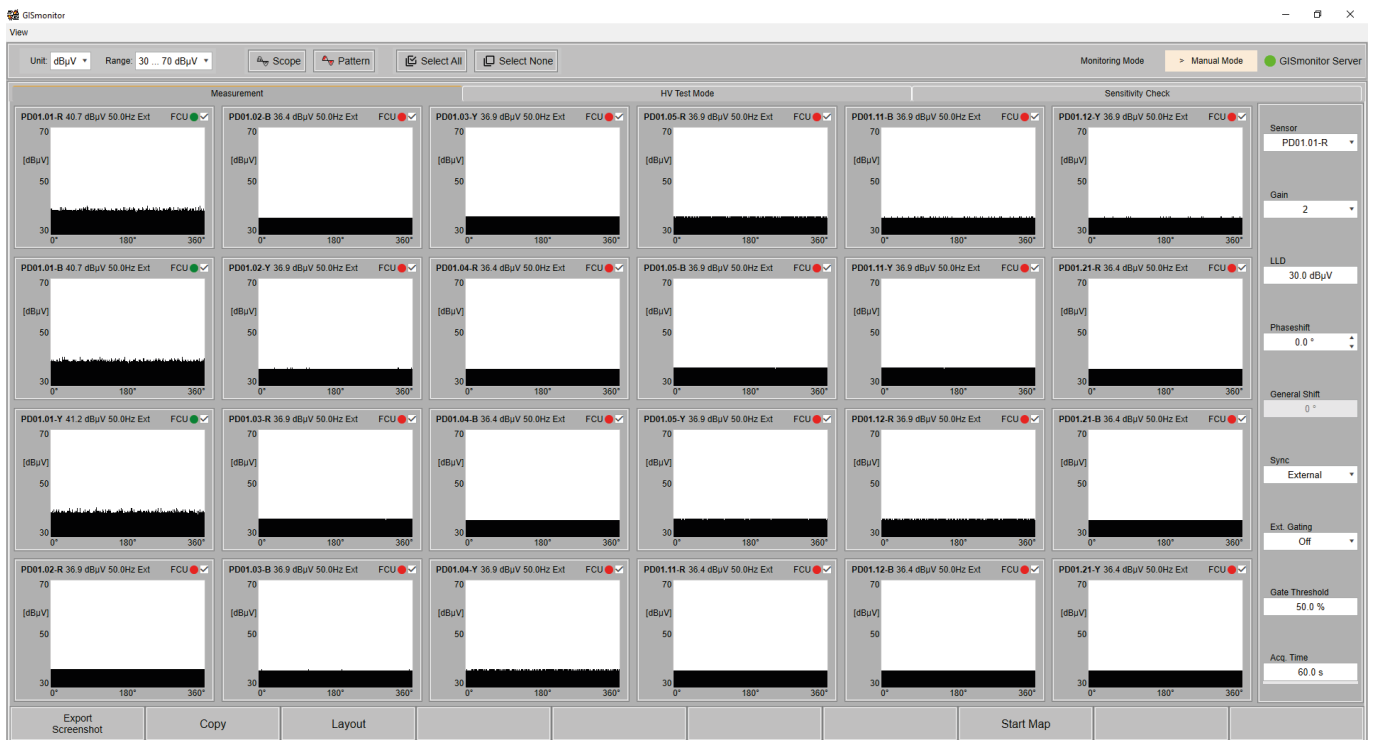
GISmonitor

View

Unit: dBµV Range: 30 ... 70 dBµV Scope Pattern Select All Select None Monitoring Mode > Manual Mode GISmonitor Server

Measurement | HV Test Mode | Sensitivity Check

PD01.01-R 40.7 dBµV 50.0Hz Ext FCU
70 [dBµV] 50 30 0° 180° 360°

PD01.02-B 36.4 dBµV 50.0Hz Ext FCU
70 [dBµV] 50 30 0° 180° 360°

PD01.03-Y 36.9 dBµV 50.0Hz Ext FCU
70 [dBµV] 50 30 0° 180° 360°

PD01.05-R 36.9 dBµV 50.0Hz Ext FCU
70 [dBµV] 50 30 0° 180° 360°

PD01.11-B 36.9 dBµV 50.0Hz Ext FCU
70 [dBµV] 50 30 0° 180° 360°

PD01.12-Y 36.9 dBµV 50.0Hz Ext FCU
70 [dBµV] 50 30 0° 180° 360°

PD01.01-B 40.7 dBµV 50.0Hz Ext FCU
70 [dBµV] 50 30 0° 180° 360°

PD01.02-Y 36.9 dBµV 50.0Hz Ext FCU
70 [dBµV] 50 30 0° 180° 360°

PD01.04-R 36.4 dBµV 50.0Hz Ext FCU
70 [dBµV] 50 30 0° 180° 360°

PD01.05-B 36.9 dBµV 50.0Hz Ext FCU
70 [dBµV] 50 30 0° 180° 360°

PD01.11-Y 36.9 dBµV 50.0Hz Ext FCU
70 [dBµV] 50 30 0° 180° 360°

PD01.21-R 36.4 dBµV 50.0Hz Ext FCU
70 [dBµV] 50 30 0° 180° 360°

PD01.01-Y 41.2 dBµV 50.0Hz Ext FCU
70 [dBµV] 50 30 0° 180° 360°

PD01.03-R 36.9 dBµV 50.0Hz Ext FCU
70 [dBµV] 50 30 0° 180° 360°

PD01.04-B 36.4 dBµV 50.0Hz Ext FCU
70 [dBµV] 50 30 0° 180° 360°

PD01.05-Y 36.9 dBµV 50.0Hz Ext FCU
70 [dBµV] 50 30 0° 180° 360°

PD01.12-R 36.9 dBµV 50.0Hz Ext FCU
70 [dBµV] 50 30 0° 180° 360°

PD01.21-B 36.4 dBµV 50.0Hz Ext FCU
70 [dBµV] 50 30 0° 180° 360°

PD01.02-R 36.9 dBµV 50.0Hz Ext FCU
70 [dBµV] 50 30 0° 180° 360°

PD01.03-B 36.9 dBµV 50.0Hz Ext FCU
70 [dBµV] 50 30 0° 180° 360°

PD01.04-Y 36.9 dBµV 50.0Hz Ext FCU
70 [dBµV] 50 30 0° 180° 360°

PD01.11-R 36.4 dBµV 50.0Hz Ext FCU
70 [dBµV] 50 30 0° 180° 360°

PD01.12-B 36.4 dBµV 50.0Hz Ext FCU
70 [dBµV] 50 30 0° 180° 360°

PD01.21-Y 36.4 dBµV 50.0Hz Ext FCU
70 [dBµV] 50 30 0° 180° 360°

Sensor
PD01.01-R

Gain
2

LLD
30.0 dBµV

Phaseshift
0.0 °

General Shift
0 °

Sync
External

Ext. Gating
Off

Gate Threshold
50.0 %

Acq. Time
60.0 s

Export Screenshot | Copy | Layout | Start Map